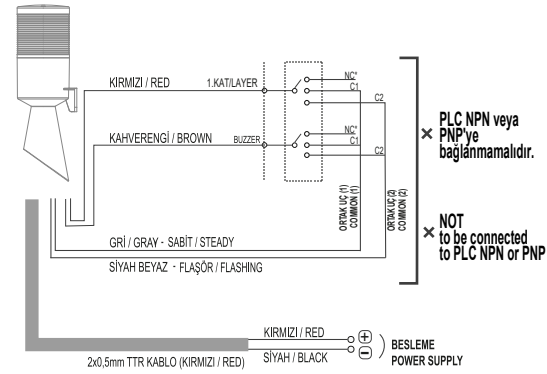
KIRMIZI / RED

1.KAT/LAYER

NC*
C1
C2

KAHVERENGİ / BROWN

BUZZER

NC*
C1
C2

ORTAK UÇ (1)
COMMON (1)

ORTAK UÇ (2)
COMMON (2)

GRİ / GRAY - SABİT / STEADY

SİYAH BEYAZ - FLAŞÖR / FLASHING

× PLC NPN veya PNP'ye bağlanmamalıdır.

× NOT to be connected to PLC NPN or PNP

KIRMIZI / RED

SİYAH / BLACK

+
−

BESLEME
POWER SUPPLY

2x0,5mm TTR KABLO (KIRMIZI / RED)